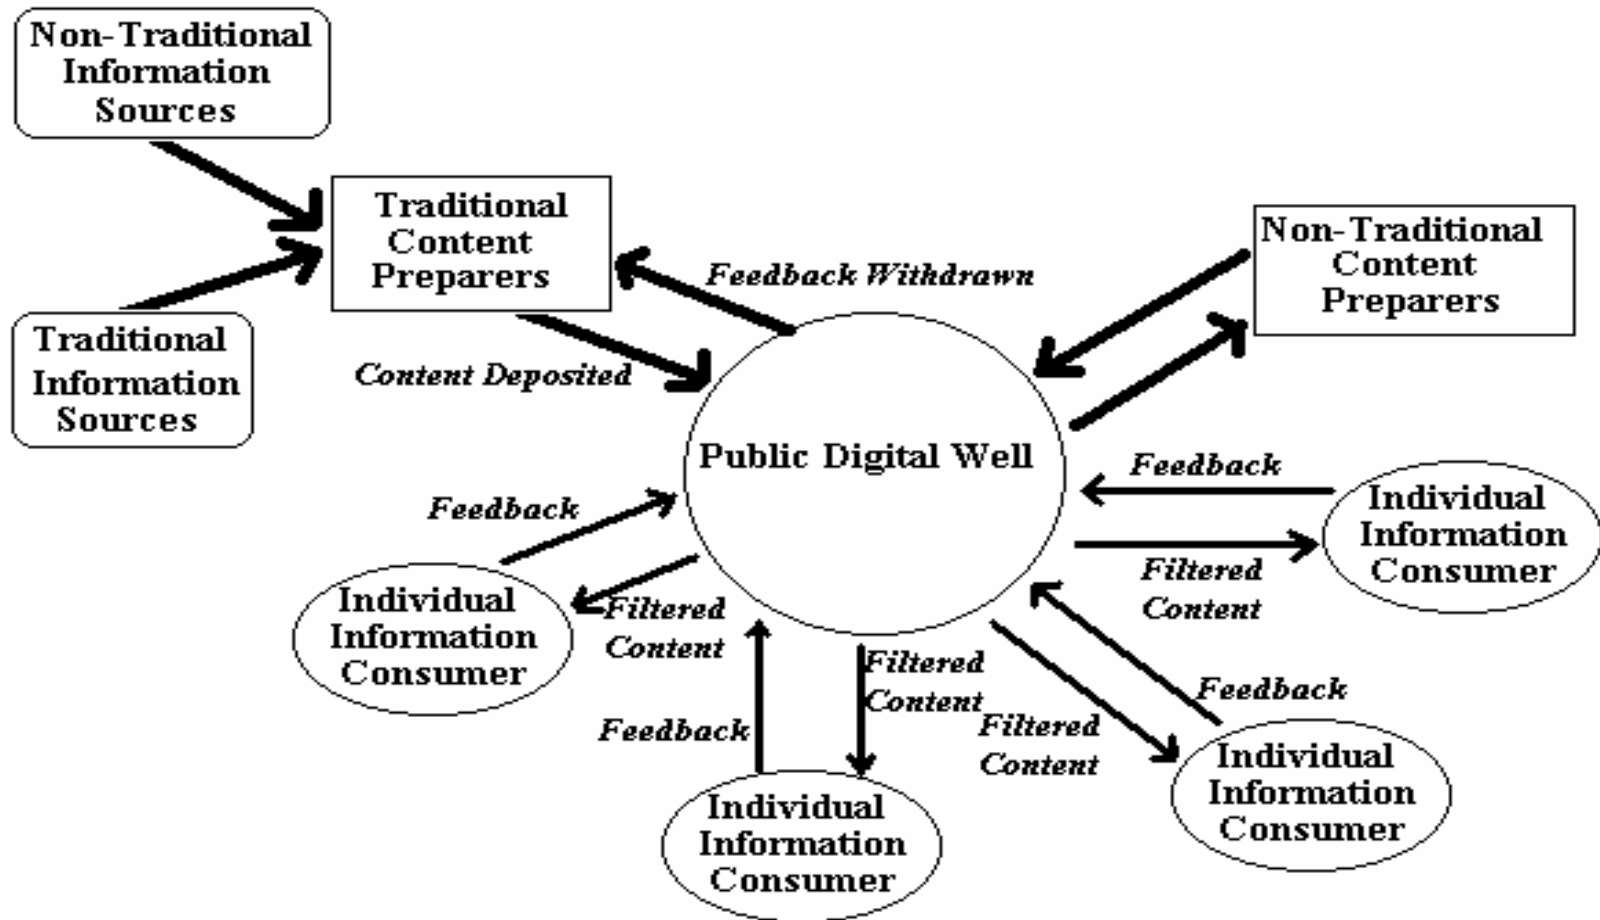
Non-Traditional Information Sources

Traditional Information Sources

Traditional Content Preparers

Feedback Withdrawn

Content Deposited

Non-Traditional Content Preparers

Public Digital Well

Feedback

Individual Information Consumer

Filtered Content

Feedback

Individual Information Consumer

Filtered Content

Feedback

Filtered Content

Individual Information Consumer

Filtered Content

Feedback

Individual Information Consumer